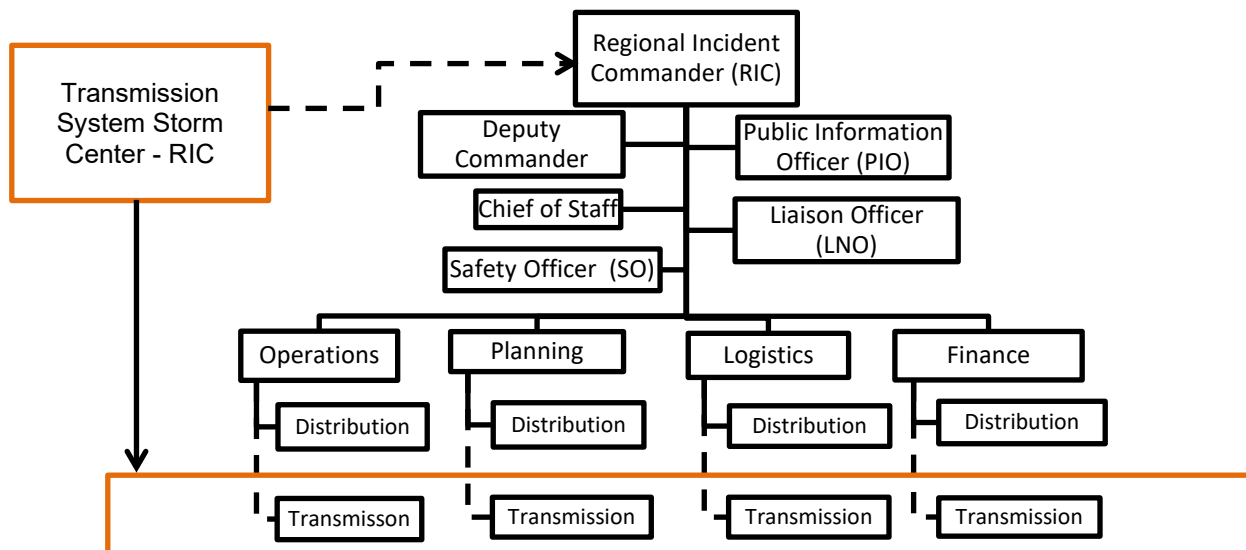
Transmission System Storm Center - RIC

Regional Incident Commander (RIC)

Deputy Commander

Public Information Officer (PIO)

Chief of Staff

Liaison Officer (LNO)

Safety Officer (SO)

Operations

Distribution

Transmisson

Planning

Distribution

Transmission

Logistics

Distribution

Transmission

Finance

Distribution

Transmission